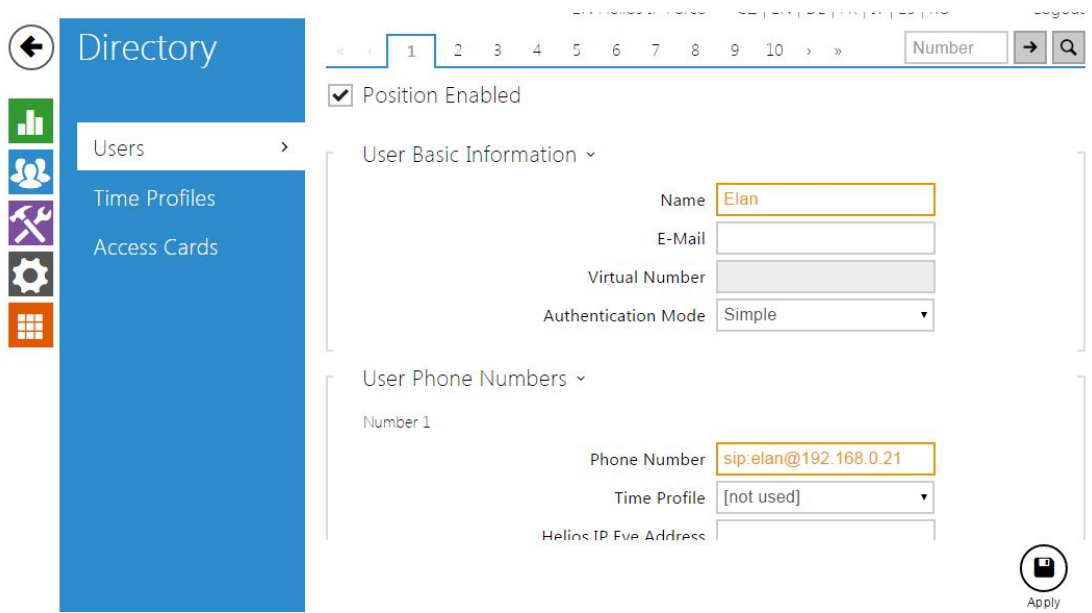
Directory

Users
Time Profiles
Access Cards

« ‹ 1 2 3 4 5 6 7 8 9 10 › »

Number

Position Enabled

User Basic Information

Name Elan
E-Mail
Virtual Number
Authentication Mode Simple

User Phone Numbers

Number 1

Phone Number sip:elan@192.168.0.21
Time Profile [not used]
Helios IP Eye Address

Apply